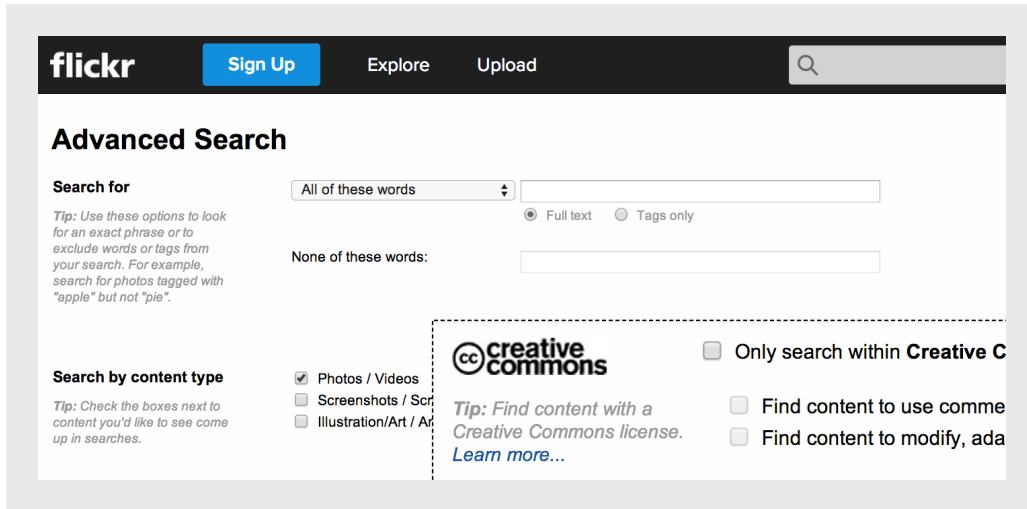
flickr Sign Up Explore Upload

Advanced Search

Search for

Tip: Use these options to look for an exact phrase or to exclude words or tags from your search. For example, search for photos tagged with "apple" but not "pie".

All of these words

Full text Tags only

None of these words:

Search by content type

Tip: Check the boxes next to content you'd like to see come up in searches.

Photos / Videos
Screenshots / Scr
Illustration/Art / Ar

cc creative commons

Tip: Find content with a Creative Commons license. Learn more...

Only search within Creative C

Find content to use comme

Find content to modify, ada